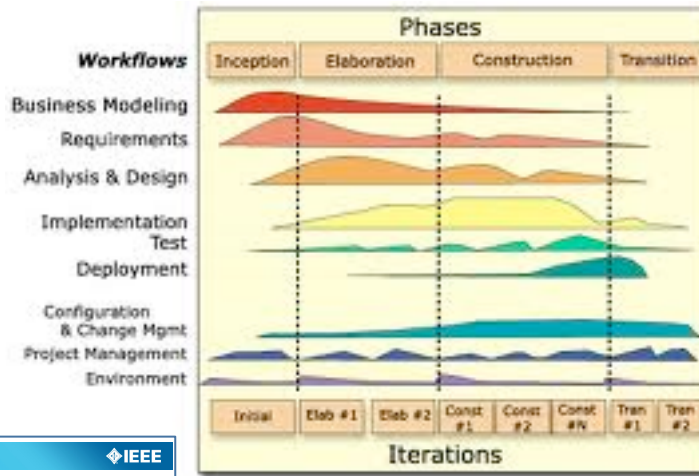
Phases

Workflows

Inception | Elaboration | Construction | Transition

Business Modeling
Requirements
Analysis & Design
Implementation
Test
Deployment

Configuration & Change Mgmt
Project Management
Environment

Initial | Elab #1 | Elab #2 | Const #1 | Const #2 | Const #N | Tran #1 | Tran #2

Iterations

IEEE